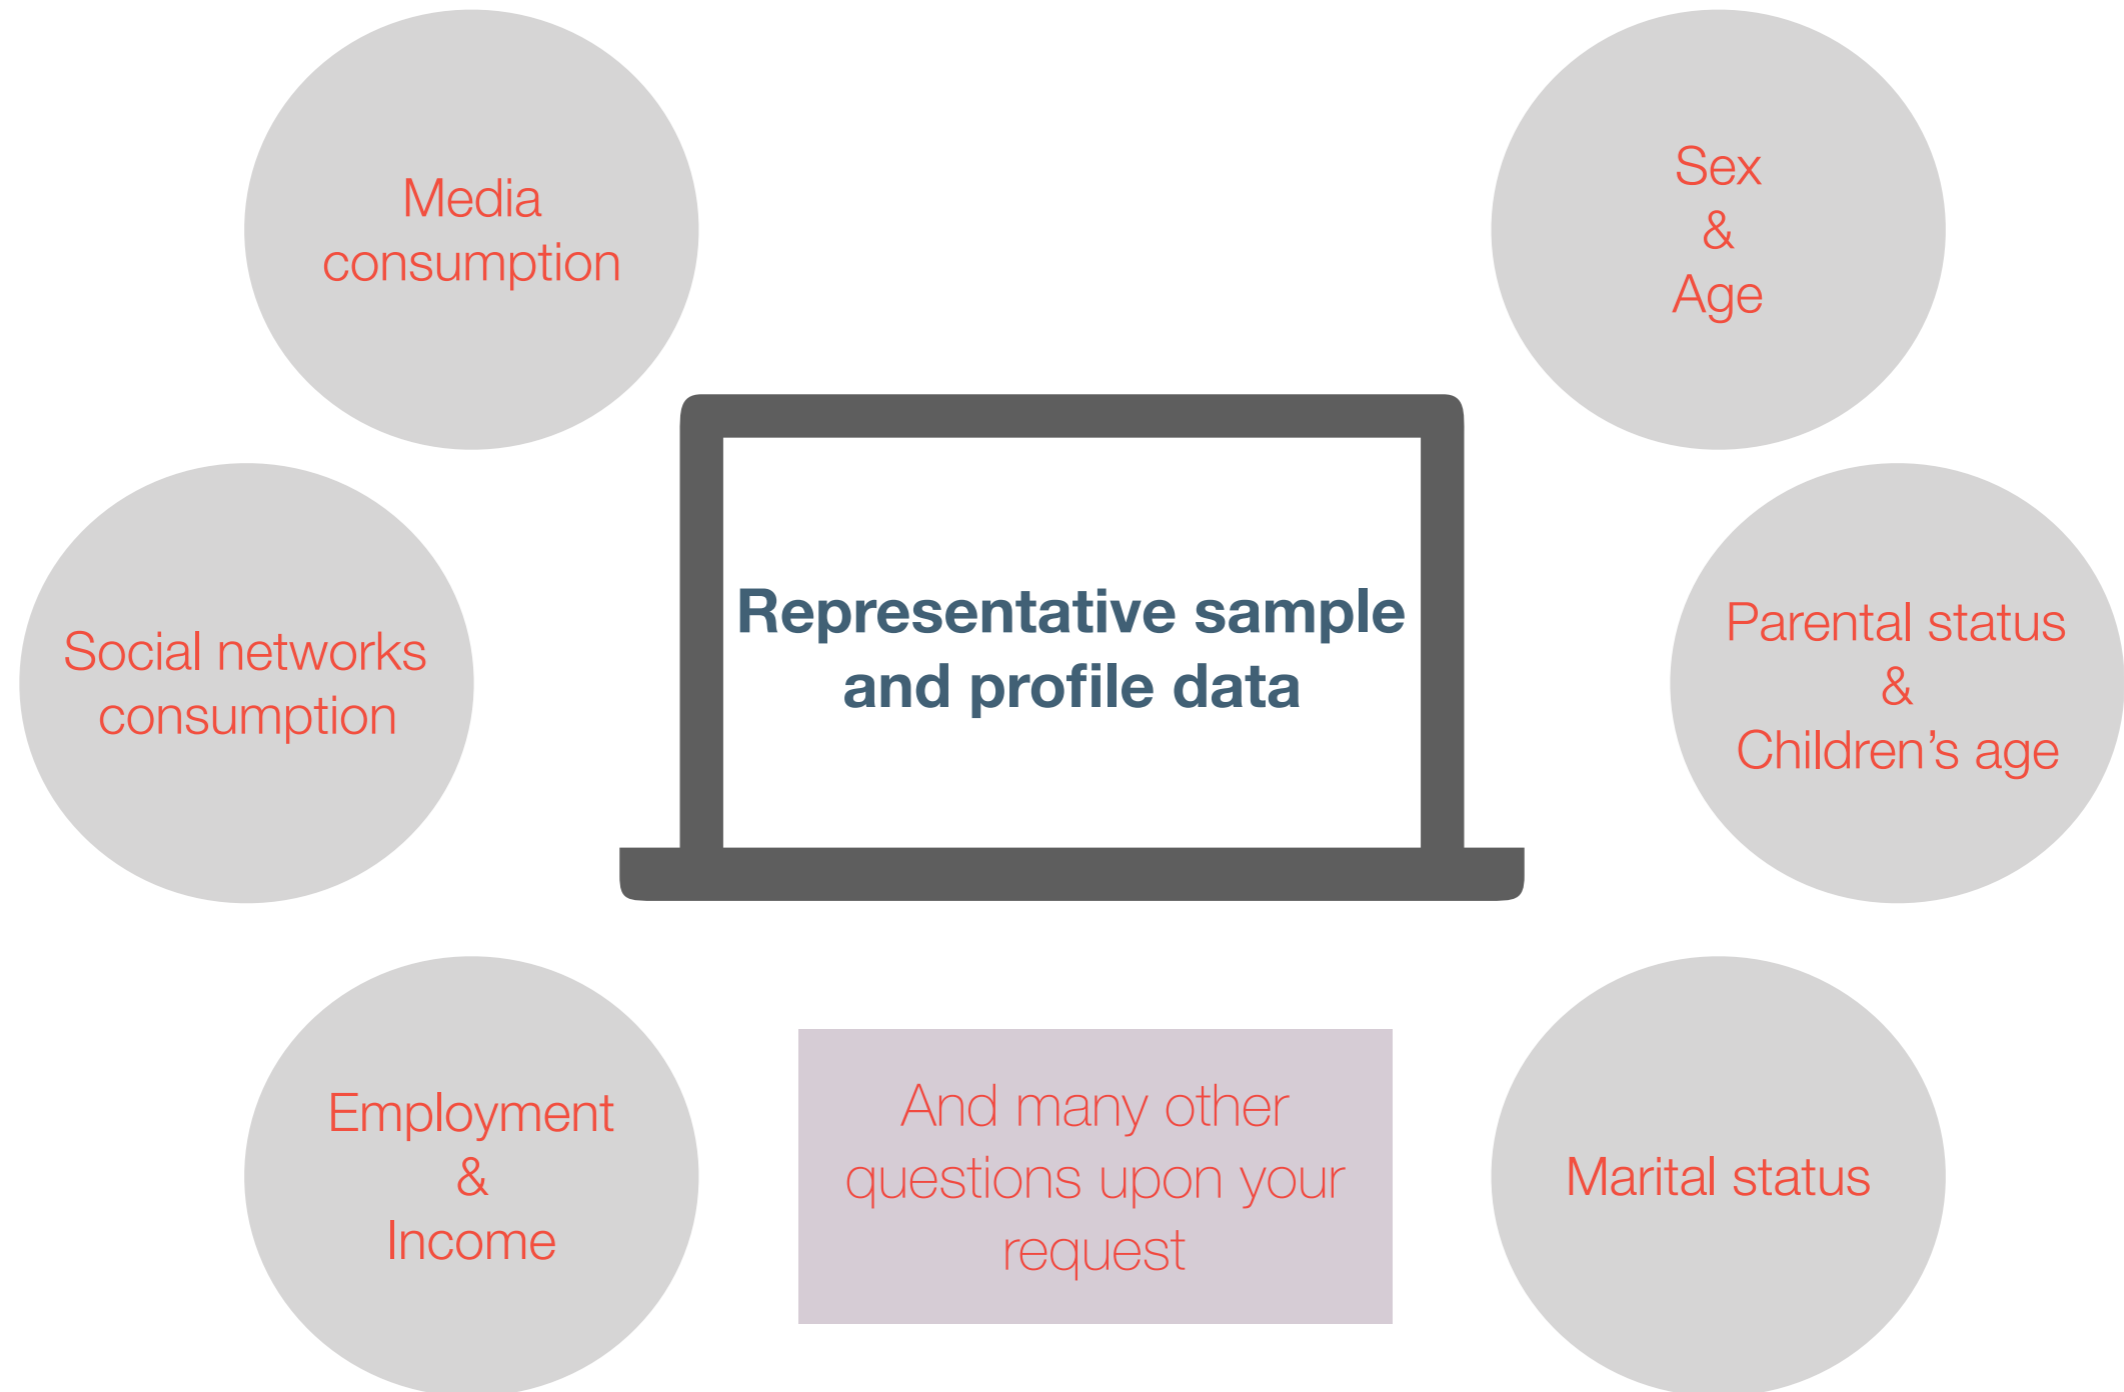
Media consumption

Sex
&
Age

Social networks consumption

Representative sample and profile data

Parental status
&
Children’s age

Employment
&
Income

And many other questions upon your request

Marital status